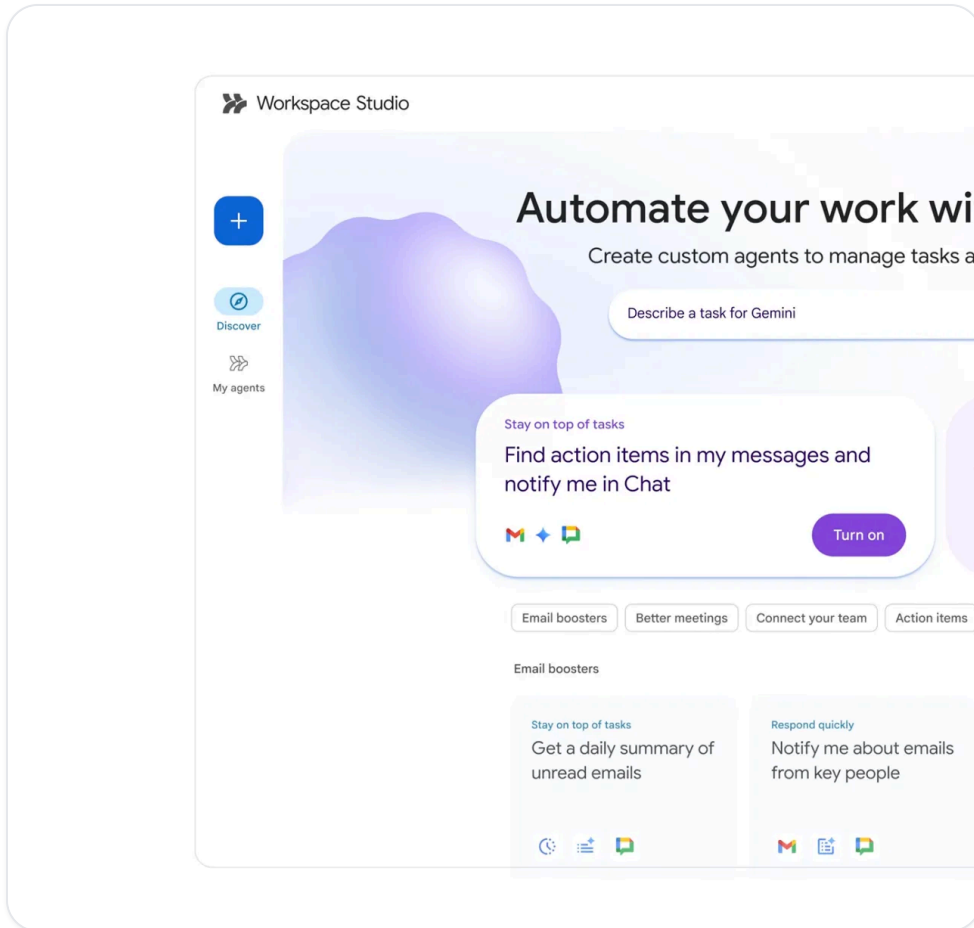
Workspace Studio

+

Discover

My agents

Automate your work wi

Create custom agents to manage tasks a

Describe a task for Gemini

Stay on top of tasks

Find action items in my messages and notify me in Chat

Turn on

Email boosters | Better meetings | Connect your team | Action items

Email boosters

Stay on top of tasks

Get a daily summary of unread emails

Respond quickly

Notify me about emails from key people